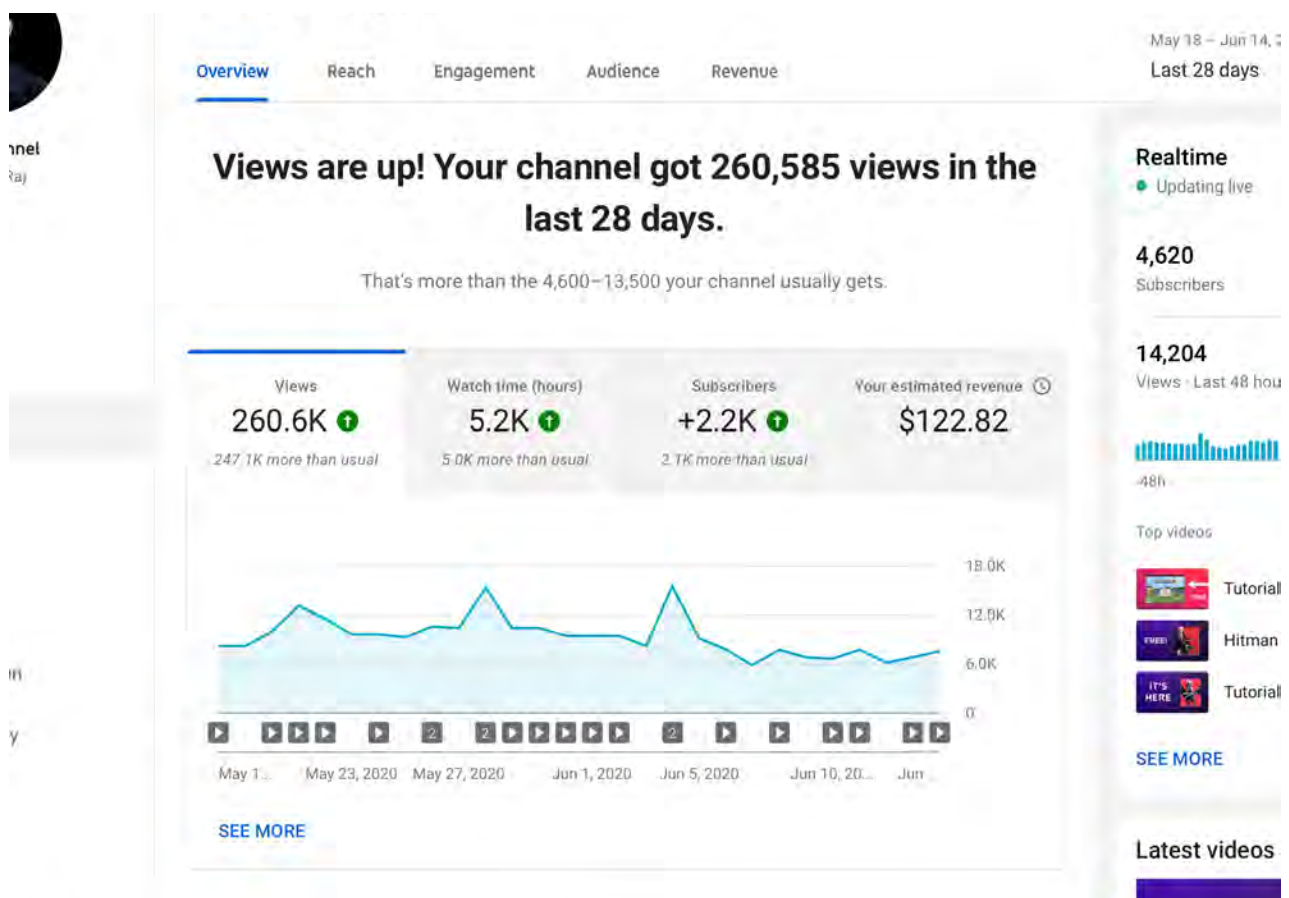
nnel
Raj

Overview Reach Engagement Audience Revenue

May 18 – Jun 14, 2
Last 28 days

Views are up! Your channel got 260,585 views in the last 28 days.

That's more than the 4,600–13,500 your channel usually gets.

| Views | Watch time (hours) | Subscribers | Your estimated revenue |
|---|---|---|---|
| 260.6K | 5.2K | +2.2K | $122.82 |
| 247.1K more than usual | 5.0K more than usual | 2.1K more than usual | |

18.0K
12.0K
6.0K
0

2 2 2

May 1... May 23, 2020 May 27, 2020 Jun 1, 2020 Jun 5, 2020 Jun 10, 20... Jun...

SEE MORE

Realtime
Updating live

4,620
Subscribers

14,204
Views · Last 48 hou

-48h

Top videos

Tutorial
FREE! Hitman
IT'S HERE Tutorial

SEE MORE

Latest videos

m
y